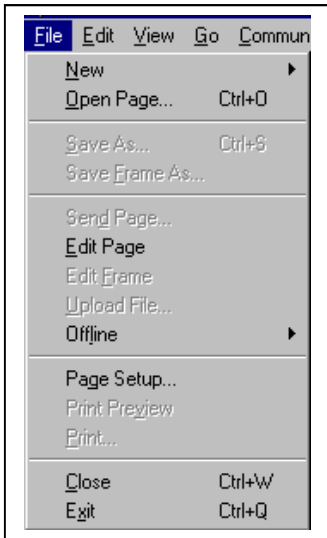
File Edit View Go Commun

New
Open Page... Ctrl+O

Save As... Ctrl+S
Save Frame As...

Send Page...
Edit Page
Edit Frame
Upload File...
Offline

Page Setup...
Print Preview
Print...

Close Ctrl+W
Exit Ctrl+Q